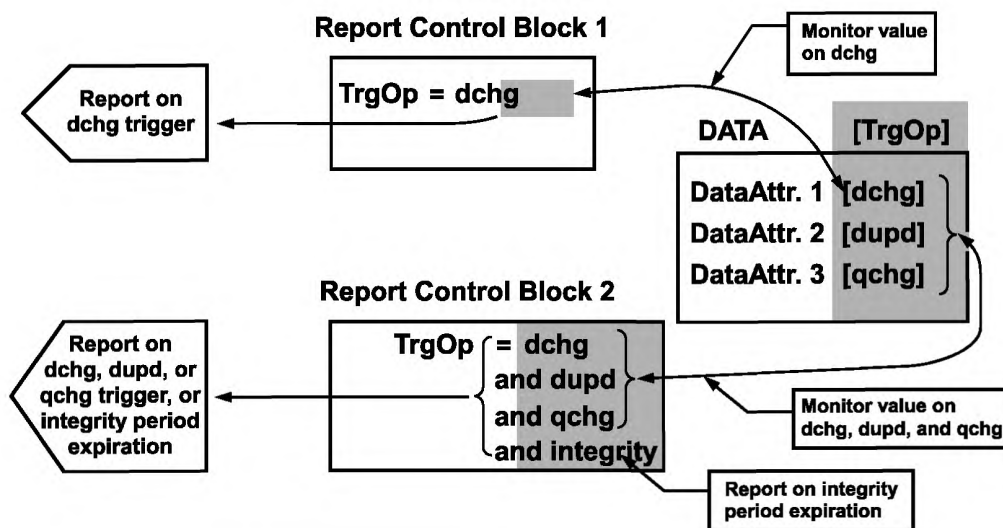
Report Control Block 1

Monitor value on dchg

Report on dchg trigger

TrgOp = dchg

DATA

[TrgOp]

DataAttr. 1 [dchg]

DataAttr. 2 [dupd]

DataAttr. 3 [qchg]

Report Control Block 2

Report on dchg, dupd, or qchg trigger, or integrity period expiration

TrgOp = dchg
and dupd
and qchg
and integrity

Monitor value on dchg, dupd, and qchg

Report on integrity period expiration